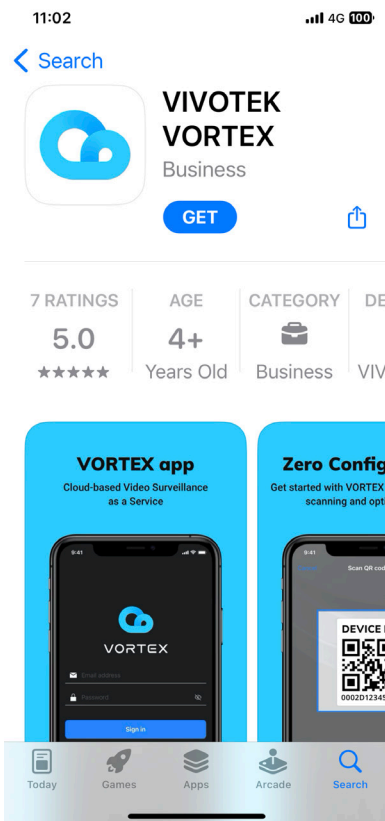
11:02
4G 100

Search

VIVOTEK VORTEX
Business

GET

7 RATINGS
5.0
★★★★★

AGE
4+
Years Old

CATEGORY
Business

DE
VIV

VORTEX app
Cloud-based Video Surveillance as a Service

9:41
VORTEX
Email address
Password
Sign in

Zero Config
Get started with VORTEX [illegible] scanning and opti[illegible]

9:41
Scan QR cod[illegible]
DEVICE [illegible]
0002D12345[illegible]

Today
Games
Apps
Arcade
Search